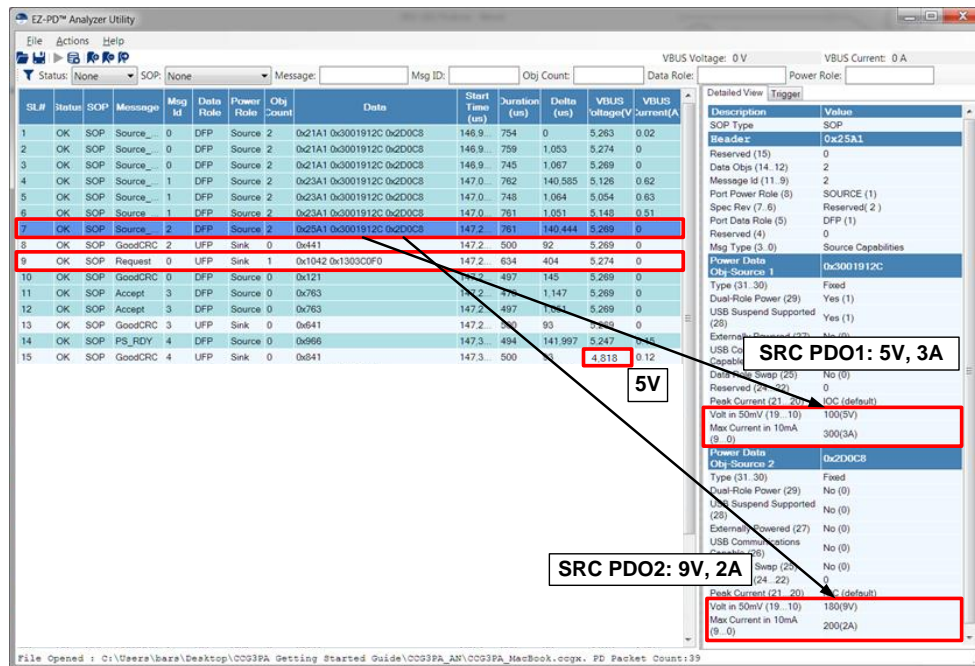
EZ-PD™ Analyzer Utility

File Actions Help

VBUS Voltage: 0 V VBUS Current: 0 A

Status: None SOP: None Message: Msg ID: Obj Count: Data Role: Power Role:

| SL# | Status | SOP | Message | Msg Id | Data Role | Power Role | Obj Count | Data | Start Time (us) | Duration (us) | Delta (us) | VBUS Voltage(V) | VBUS Current(A) |
|---|---|---|---|---|---|---|---|---|---|---|---|---|---|
| 1 | OK | SOP | Source_... | 0 | DFP | Source | 2 | 0x21A1 0x3001912C 0x2D0C8 | 146.9... | 754 | 0 | 5.263 | 0.02 |
| 2 | OK | SOP | Source_... | 0 | DFP | Source | 2 | 0x21A1 0x3001912C 0x2D0C8 | 146.9... | 759 | 1,053 | 5.274 | 0 |
| 3 | OK | SOP | Source_... | 0 | DFP | Source | 2 | 0x21A1 0x3001912C 0x2D0C8 | 146.9... | 745 | 1,067 | 5.269 | 0 |
| 4 | OK | SOP | Source_... | 1 | DFP | Source | 2 | 0x23A1 0x3001912C 0x2D0C8 | 147.0... | 762 | 140,585 | 5.126 | 0.62 |
| 5 | OK | SOP | Source_... | 1 | DFP | Source | 2 | 0x23A1 0x3001912C 0x2D0C8 | 147.0... | 748 | 1,064 | 5.054 | 0.63 |
| 6 | OK | SOP | Source_... | 1 | DFP | Source | 2 | 0x23A1 0x3001912C 0x2D0C8 | 147.0... | 761 | 1,051 | 5.148 | 0.51 |
| 7 | OK | SOP | Source_... | 2 | DFP | Source | 2 | 0x25A1 0x3001912C 0x2D0C8 | 147.2... | 761 | 140,444 | 5.269 | 0 |
| 8 | OK | SOP | GoodCRC | 2 | UFP | Sink | 0 | 0x441 | 147.2... | 500 | 92 | 5.269 | 0 |
| 9 | OK | SOP | Request | 0 | UFP | Sink | 1 | 0x1042 0x1303C0F0 | 147.2... | 634 | 404 | 5.274 | 0 |
| 10 | OK | SOP | GoodCRC | 0 | DFP | Source | 0 | 0x121 | 147.2... | 497 | 145 | 5.269 | 0 |
| 11 | OK | SOP | Accept | 3 | DFP | Source | 0 | 0x763 | 147.2... | 478 | 1,147 | 5.269 | 0 |
| 12 | OK | SOP | Accept | 3 | DFP | Source | 0 | 0x763 | 147.2... | 497 | 1,051 | 5.269 | 0 |
| 13 | OK | SOP | GoodCRC | 3 | UFP | Sink | 0 | 0x641 | 147.2... | 500 | 93 | 5.269 | 0 |
| 14 | OK | SOP | PS_RDY | 4 | DFP | Source | 0 | 0x966 | 147.3... | 494 | 141,997 | 5.247 | 0.15 |
| 15 | OK | SOP | GoodCRC | 4 | UFP | Sink | 0 | 0x841 | 147.3... | 500 | 93 | 4.818 | 0.12 |

5V

Detailed View Trigger

| Description | Value |
|---|---|
| SOP Type | SOP |
| Header | 0x25A1 |
| Reserved (15) | 0 |
| Data Objs (14..12) | 2 |
| Message Id (11..9) | 2 |
| Port Power Role (8) | SOURCE (1) |
| Spec Rev (7..6) | Reserved( 2 ) |
| Port Data Role (5) | DFP (1) |
| Reserved (4) | 0 |
| Msg Type (3..0) | Source Capabilities |
| Power Data Obj-Source 1 | 0x3001912C |
| Type (31..30) | Fixed |
| Dual-Role Power (29) | Yes (1) |
| USB Suspend Supported (28) | Yes (1) |
| Externally Powered (27) | No (0) |
| USB Co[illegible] Capable | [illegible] |
| Data Role Swap (25) | No (0) |
| Reserved (24..22) | 0 |
| Peak Current (21..20) | IOC (default) |
| Volt in 50mV (19..10) | 100(5V) |
| Max Current in 10mA (9..0) | 300(3A) |
| Power Data Obj-Source 2 | 0x2D0C8 |
| Type (31..30) | Fixed |
| Dual-Role Power (29) | No (0) |
| USB Suspend Supported (28) | No (0) |
| Externally Powered (27) | No (0) |
| USB Communications Capable (26) | No (0) |
| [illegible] Swap (25) | No (0) |
| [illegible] (24..22) | 0 |
| Peak Current (21..20) | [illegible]C (default) |
| Volt in 50mV (19..10) | 180(9V) |
| Max Current in 10mA (9..0) | 200(2A) |

SRC PDO1: 5V, 3A

SRC PDO2: 9V, 2A

File Opened : C:\Users\bars\Desktop\CCG3PA Getting Started Guide\CCG3PA_AN\CCG3PA_MacBook.ccgx. PD Packet Count:39